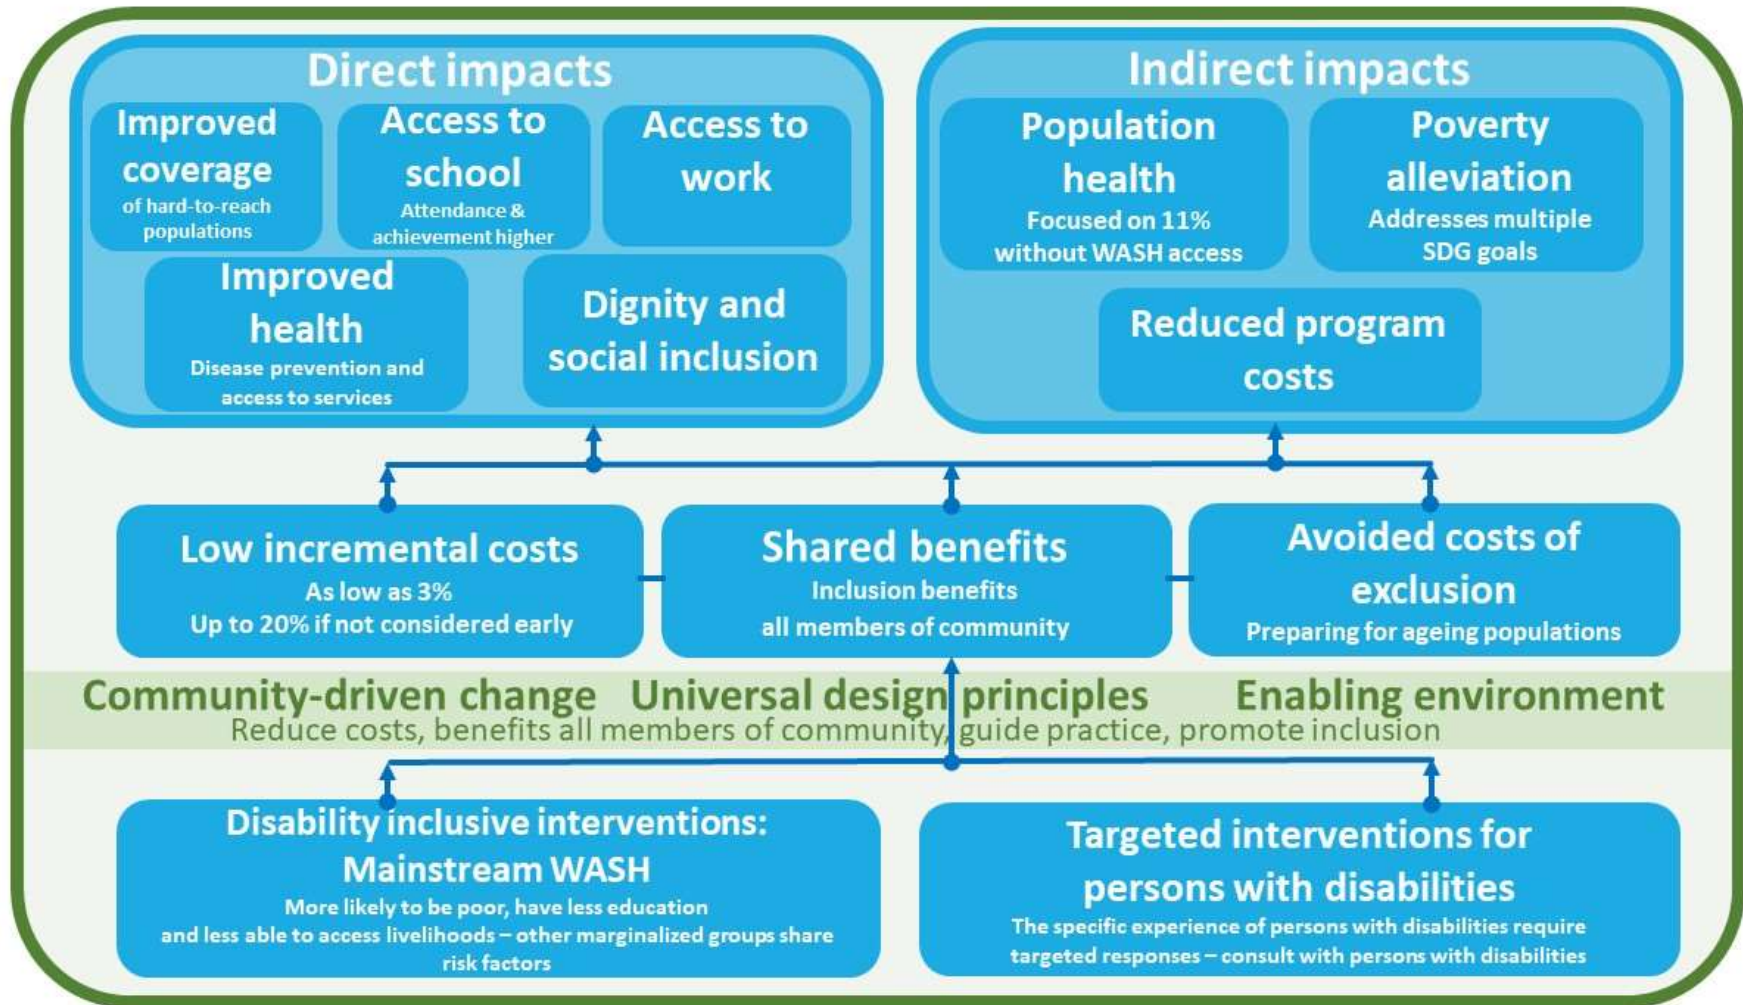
Direct impacts

Improved coverage
of hard-to-reach populations

Access to school
Attendance & achievement higher

Access to work

Improved health
Disease prevention and access to services

Dignity and social inclusion

Indirect impacts

Population health
Focused on 11% without WASH access

Poverty alleviation
Addresses multiple SDG goals

Reduced program costs

Low incremental costs
As low as 3%
Up to 20% if not considered early

Shared benefits
Inclusion benefits
all members of community

Avoided costs of exclusion
Preparing for ageing populations

Community-driven change Universal design principles Enabling environment
Reduce costs, benefits all members of community, guide practice, promote inclusion

Disability inclusive interventions: Mainstream WASH
More likely to be poor, have less education and less able to access livelihoods – other marginalized groups share risk factors

Targeted interventions for persons with disabilities
The specific experience of persons with disabilities require targeted responses – consult with persons with disabilities